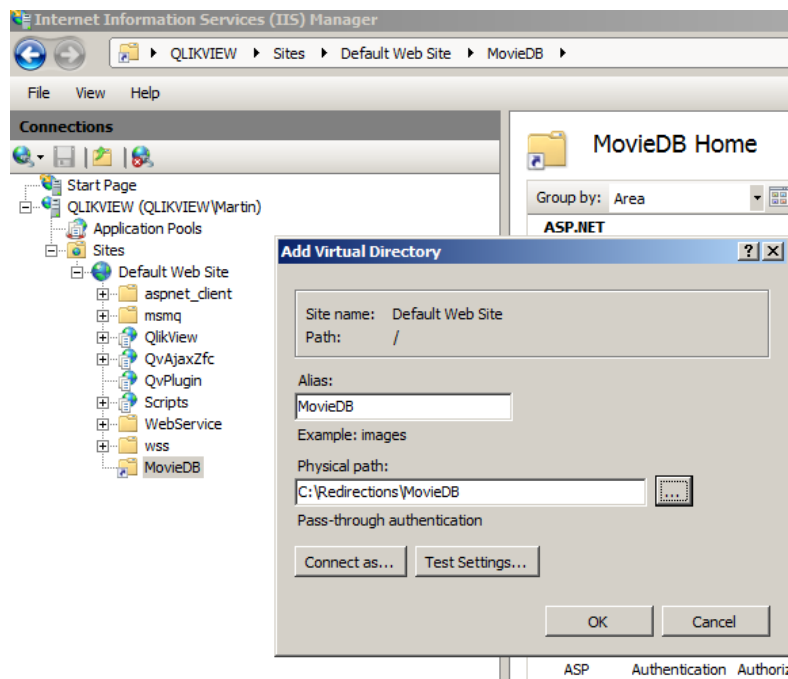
Internet Information Services (IIS) Manager

QLIKVIEW ▸ Sites ▸ Default Web Site ▸ MovieDB ▸

File View Help

Connections

Start Page
QLIKVIEW (QLIKVIEW\Martin)
Application Pools
Sites
Default Web Site
aspnet_client
msmq
QlikView
QvAjaxZfc
QvPlugin
Scripts
WebService
wss
MovieDB

MovieDB Home

Group by: Area

ASP.NET

Add Virtual Directory

?

Site name: Default Web Site
Path: /

Alias:
MovieDB
Example: images

Physical path:
C:\Redirections\MovieDB
...
Pass-through authentication

Connect as...
Test Settings...

OK
Cancel

ASP Authentication Authoriz